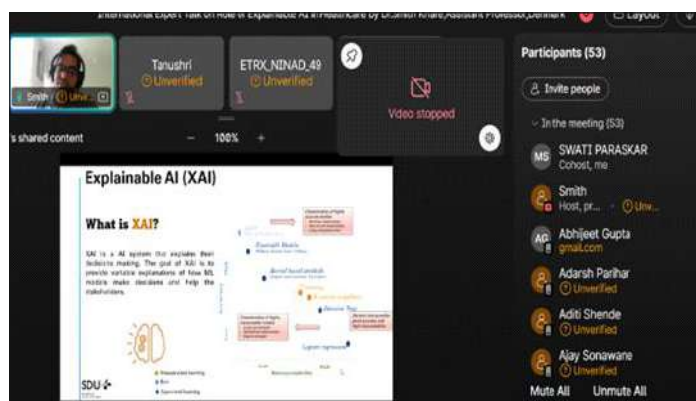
International Expert Talk on Role of Explainable AI in Healthcare by Dr.Smith Khare,Assistant Professor,Denmark

Layout

Smith Unv...

Tanushri
Unverified

ETRX_NINAD_49
Unverified

Video stopped

's shared content

100%

Explainable AI (XAI)

What is XAI?

XAI is a AI system that explains their decision making. The goal of XAI is to provide variable explanations of how ML models make decision and help the stakeholders.

SDU

Participants (53)

Invite people

In the meeting (53)

MS SWATI PARASKAR
Cohost, me

Smith
Host, pr... Unv...

AG Abhijeet Gupta
gmail.com

Adarsh Parihar
Unverified

Aditi Shende
Unverified

Ajay Sonawane
Unverified

Mute All Unmute All